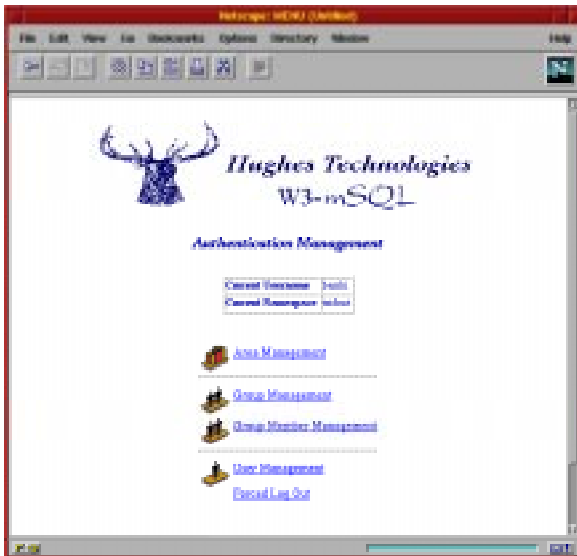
Netscape: MENU (Untitled)

File Edit View Go Bookmarks Options Directory Window Help

Hughes Technologies
W3-mSQL

Authentication Management

| Current Username | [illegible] |
|---|---|
| Current Namespace | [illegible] |

Area Management

Group Management

Group Member Management

User Management

Forced Log Out